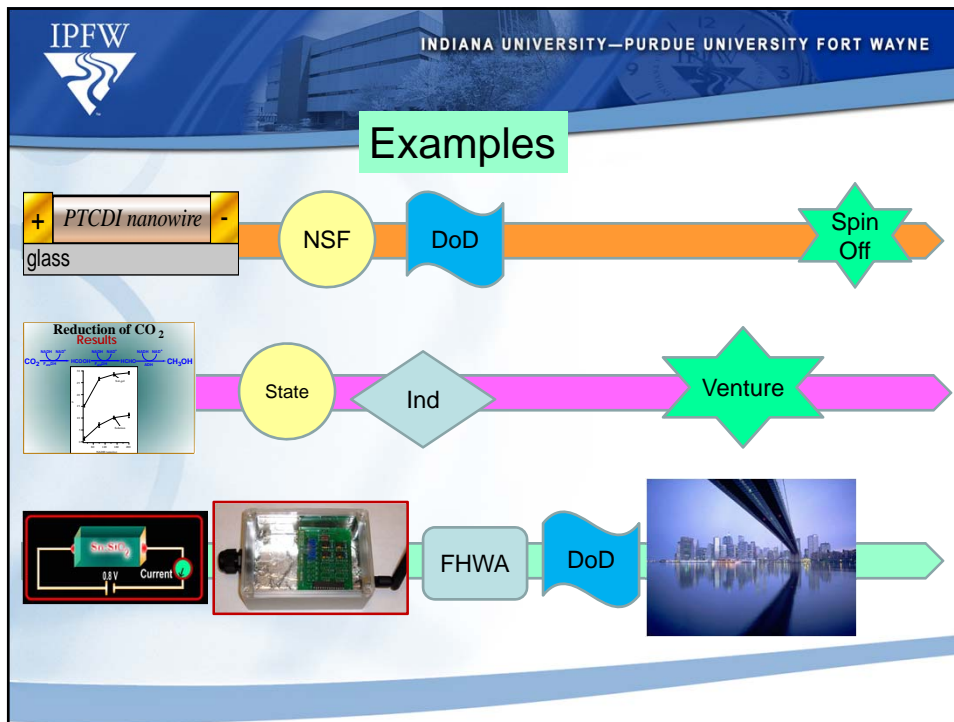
IPFW

INDIANA UNIVERSITY—PURDUE UNIVERSITY FORT WAYNE

Examples

+ PTCDI nanowire -
glass

NSF

DoD

Spin Off

Reduction of $CO_2$
Results
$CO_2$ HCOOH HCHO $CH_3OH$

State

Ind

Venture

$Sn-SiO_2$
0.8 V
Current

FHWA

DoD